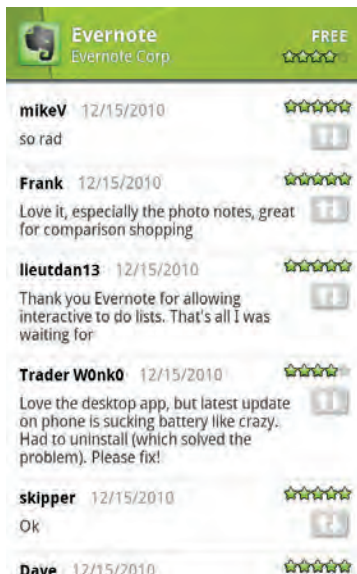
Evernote
Evernote Corp
FREE

mikeV 12/15/2010
so rad

Frank 12/15/2010
Love it, especially the photo notes, great for comparison shopping

lieutdan13 12/15/2010
Thank you Evernote for allowing interactive to do lists. That's all I was waiting for

Trader W0nk0 12/15/2010
Love the desktop app, but latest update on phone is sucking battery like crazy. Had to uninstall (which solved the problem). Please fix!

skipper 12/15/2010
Ok

Dave 12/15/2010